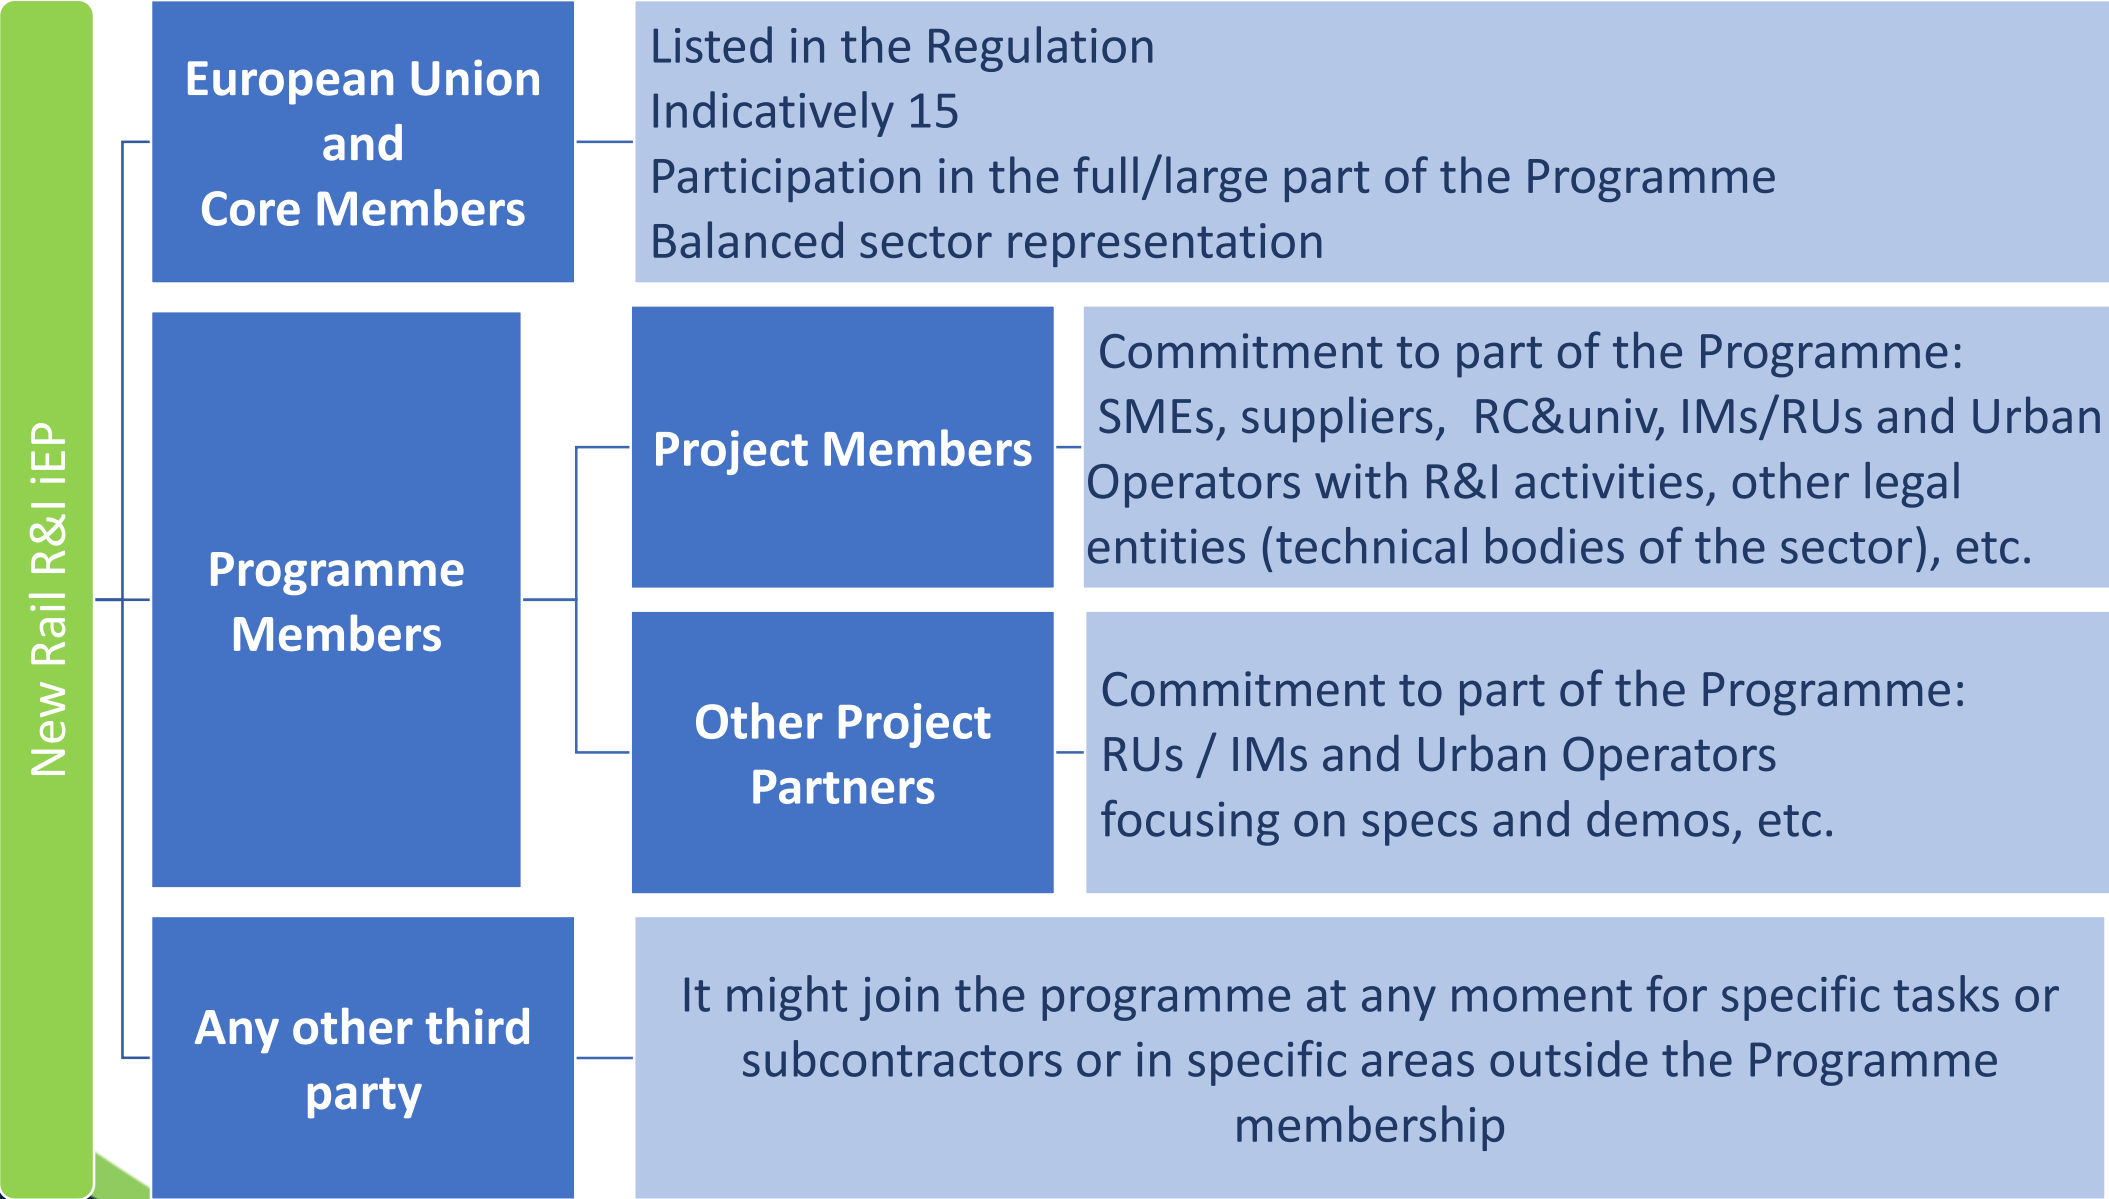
New Rail R&I iEP

European Union and Core Members

Listed in the Regulation
Indicatively 15
Participation in the full/large part of the Programme
Balanced sector representation

Programme Members

Project Members

Commitment to part of the Programme: SMEs, suppliers, RC&univ, IMs/RUs and Urban Operators with R&I activities, other legal entities (technical bodies of the sector), etc.

Other Project Partners

Commitment to part of the Programme:
RUs / IMs and Urban Operators
focusing on specs and demos, etc.

Any other third party

It might join the programme at any moment for specific tasks or subcontractors or in specific areas outside the Programme membership